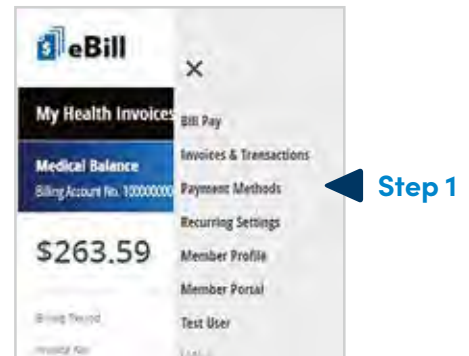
eBill

×

My Health Invoices

Medical Balance
Billing Account No. 1000000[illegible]

$263.59

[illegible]
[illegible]

Bill Pay
Invoices & Transactions
Payment Methods
Recurring Settings
Member Profile
Member Portal
Test User

Step 1